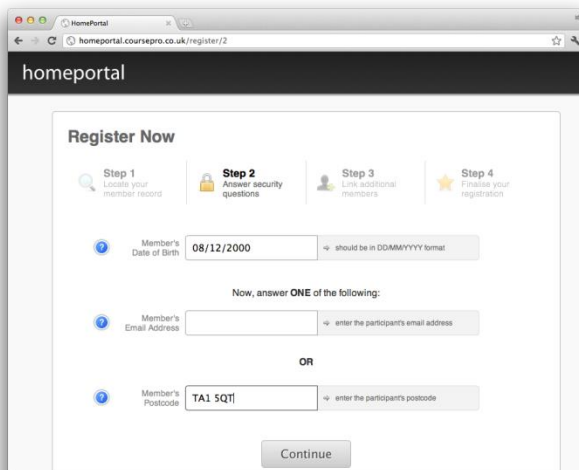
HomePortal

homeportal.coursepro.co.uk/register/2

homeportal

Register Now

Step 1
Locate your member record

Step 2
Answer security questions

Step 3
Link additional members

Step 4
Finalise your registration

Member's Date of Birth 08/12/2000 ⇒ should be in DD/MM/YYYY format

Now, answer ONE of the following:

Member's Email Address ⇒ enter the participant's email address

OR

Member's Postcode TA1 5QT ⇒ enter the participant's postcode

Continue